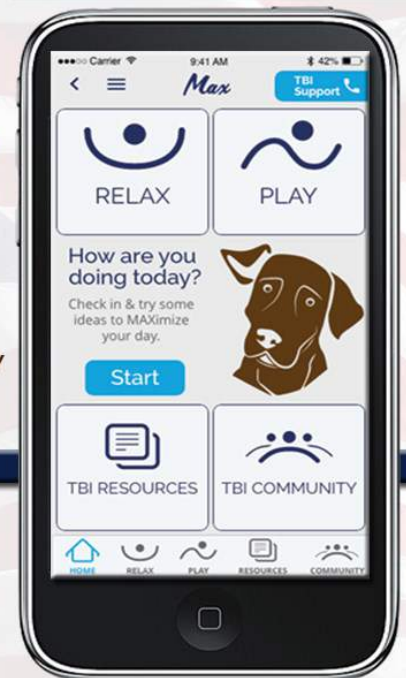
●●●●○ Carrier 9:41 AM 42%

Max

TBI Support

RELAX

PLAY

How are you doing today?

Check in & try some ideas to MAXimize your day.

Start

TBI RESOURCES

TBI COMMUNITY

HOME RELAX PLAY RESOURCES COMMUNITY